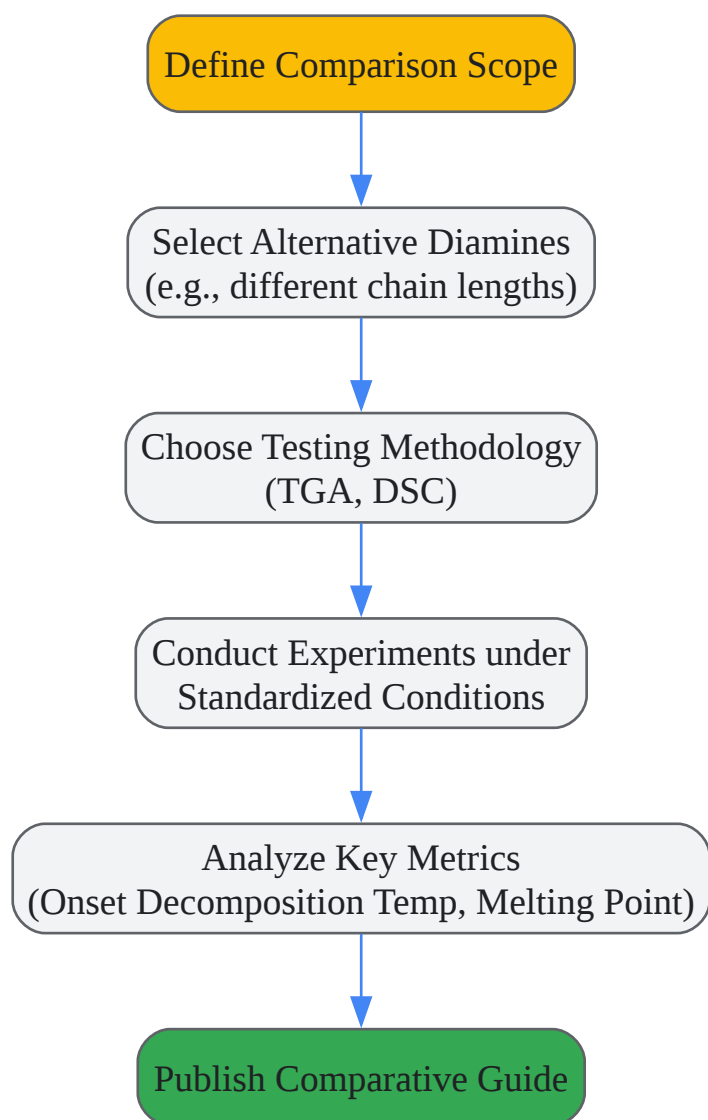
Define Comparison Scope

Select Alternative Diamines (e.g., different chain lengths)

Choose Testing Methodology (TGA, DSC)

Conduct Experiments under Standardized Conditions

Analyze Key Metrics (Onset Decomposition Temp, Melting Point)

Publish Comparative Guide